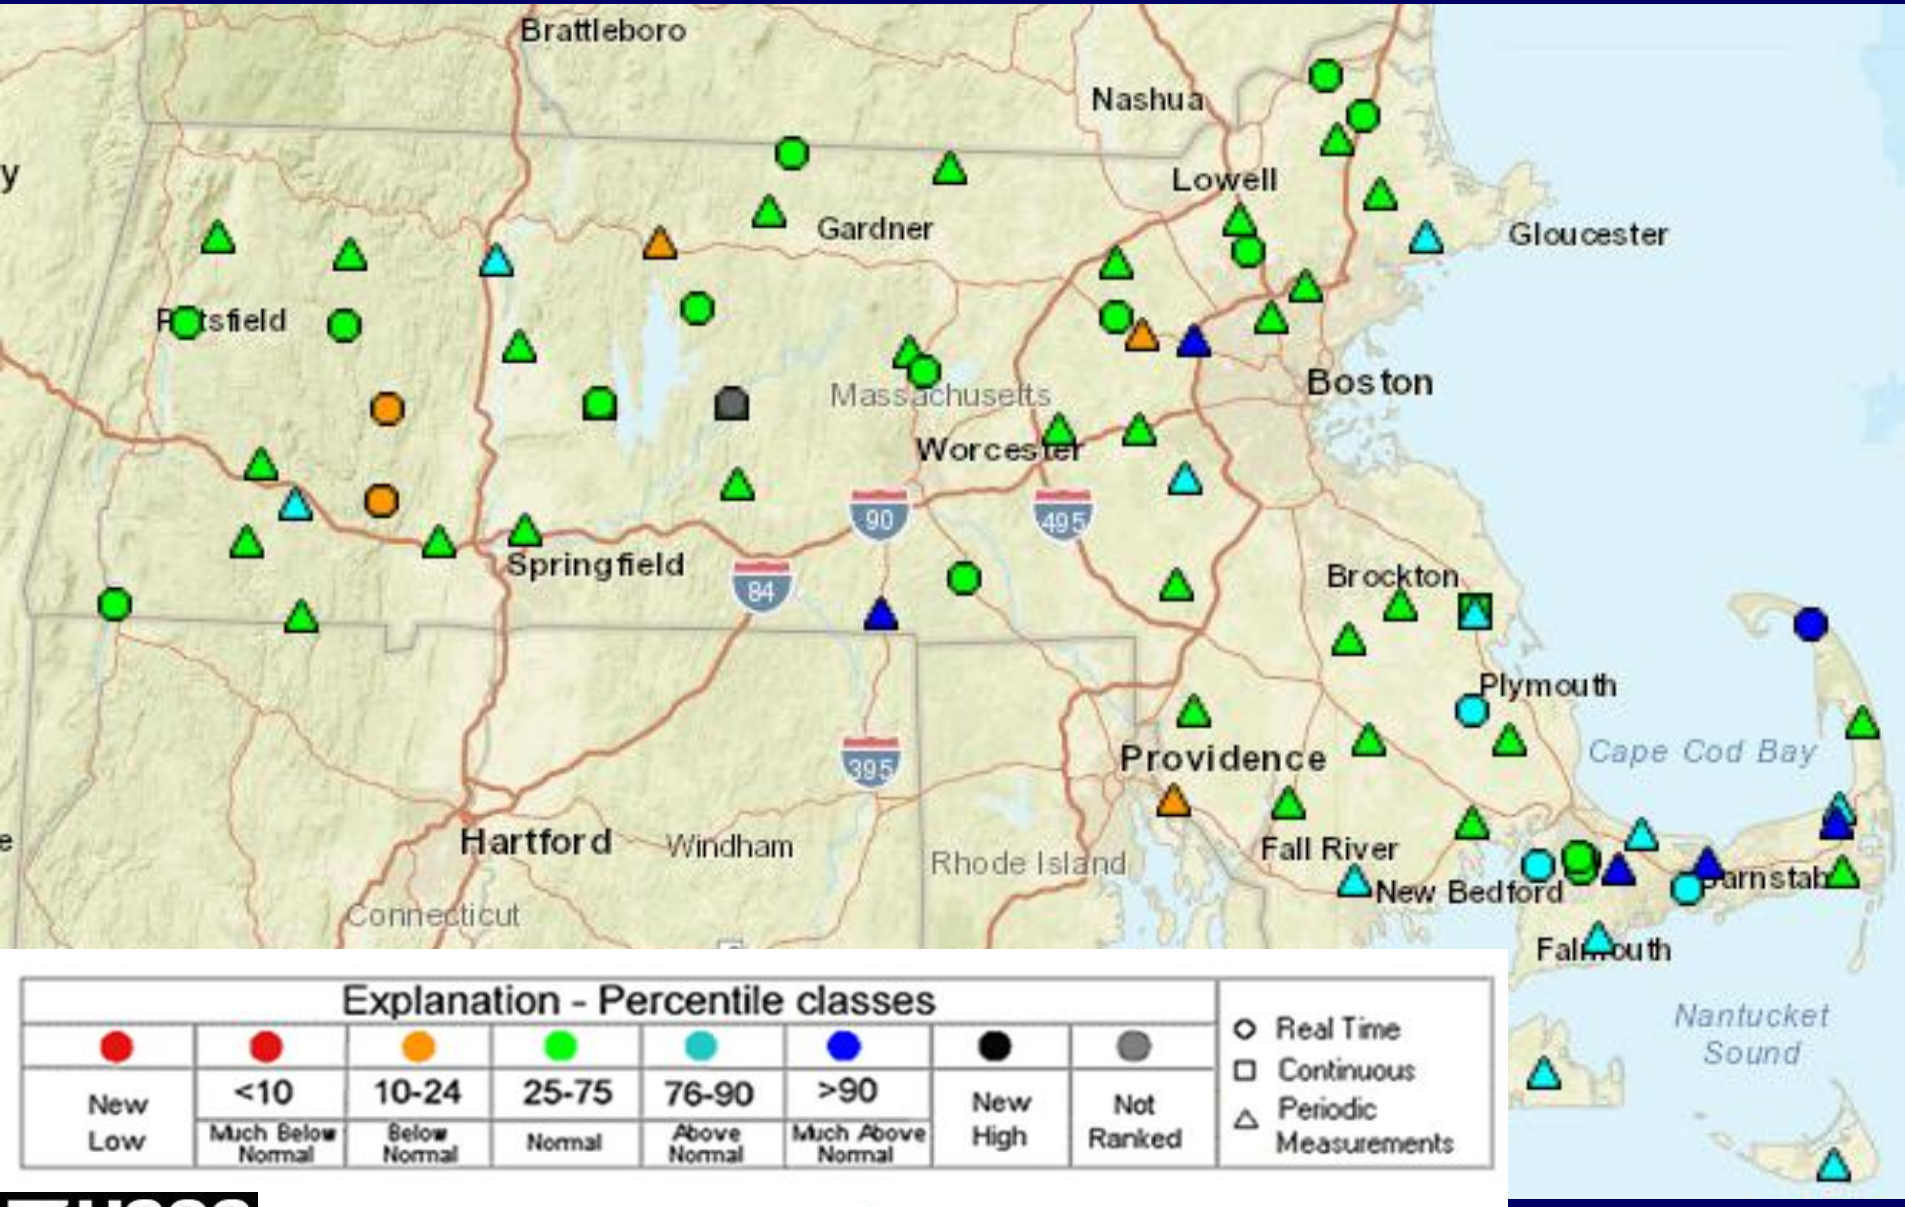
Brattleboro
Nashua
y
Lowell
Gloucester
Gardner
Pittsfield
Massachusetts
Boston
Worcester
90
495
Springfield
84
Brockton
Plymouth
Cape Cod Bay
Providence
395
e
Hartford
Windham
Rhode Island
Fall River
New Bedford
Barnstable
Connecticut
Falmouth
Nantucket Sound

| Explanation - Percentile classes | | | | | | | |
|---|---|---|---|---|---|---|---|
| New Low | <10 Much Below Normal | 10-24 Below Normal | 25-75 Normal | 76-90 Above Normal | >90 Much Above Normal | New High | Not Ranked |

Real Time
Continuous
Periodic Measurements